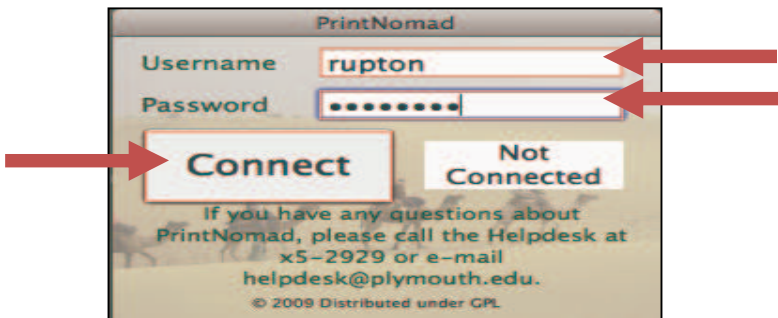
PrintNomad

Username rupton

Password ••••••••

Connect

Not Connected

If you have any questions about PrintNomad, please call the Helpdesk at x5-2929 or e-mail helpdesk@plymouth.edu.

© 2009 Distributed under GPL